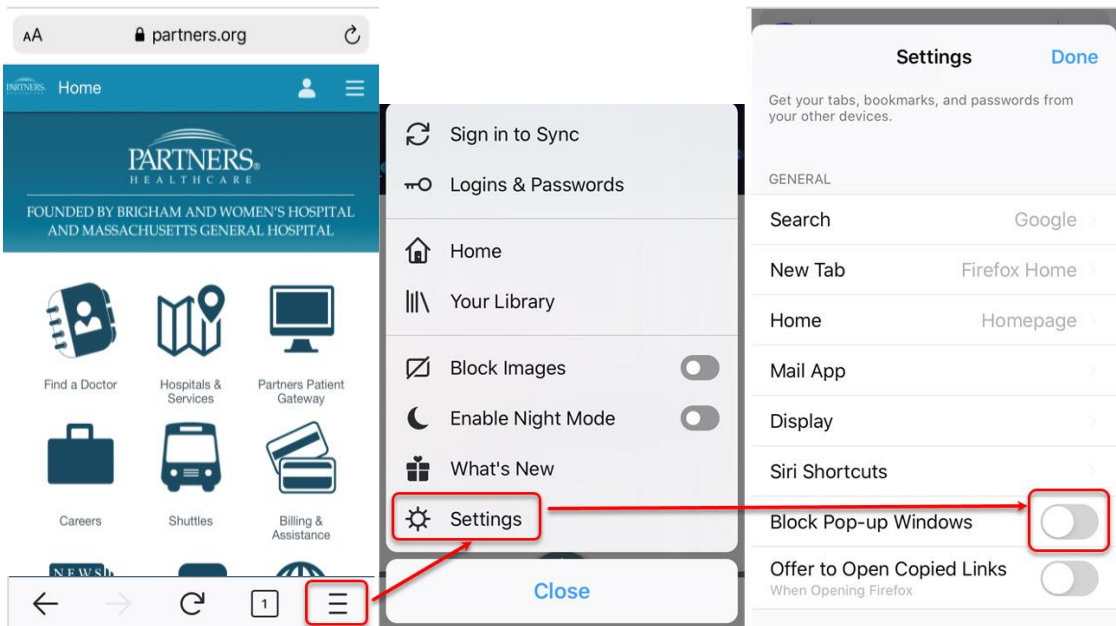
AA partners.org

PARTNERS Home

PARTNERS
HEALTHCARE

FOUNDED BY BRIGHAM AND WOMEN'S HOSPITAL AND MASSACHUSETTS GENERAL HOSPITAL

Find a Doctor

Hospitals & Services

Partners Patient Gateway

Careers

Shuttles

Billing & Assistance

NEWS

1

Sign in to Sync

Logins & Passwords

Home

Your Library

Block Images

Enable Night Mode

What's New

Settings

Close

Settings

Done

Get your tabs, bookmarks, and passwords from your other devices.

GENERAL

Search Google

New Tab Firefox Home

Home Homepage

Mail App

Display

Siri Shortcuts

Block Pop-up Windows

Offer to Open Copied Links
When Opening Firefox